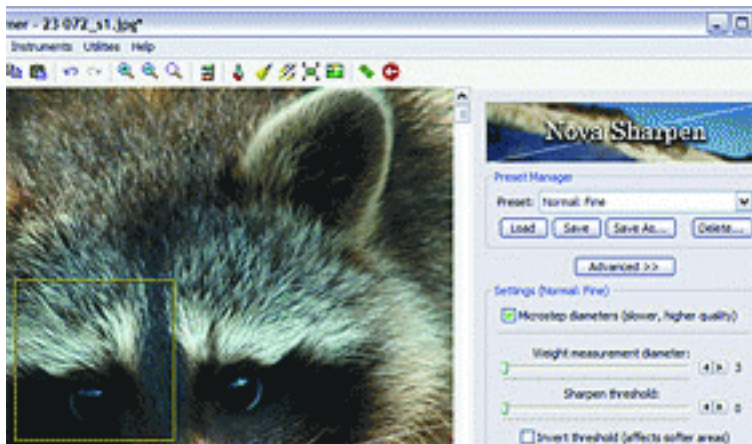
ner - 23 072_s1.jpg*

Instruments Utilities Help

Nova Sharpen

Preset Manager

Preset: Normal: Fine

Load Save Save As... Delete...

Advanced >>

Settings (Normal: Fine)

Microstep diameters (slower, higher quality)

Weight measurement diameter:

3

Sharpen threshold:

0

Invert threshold (affects softer areas)